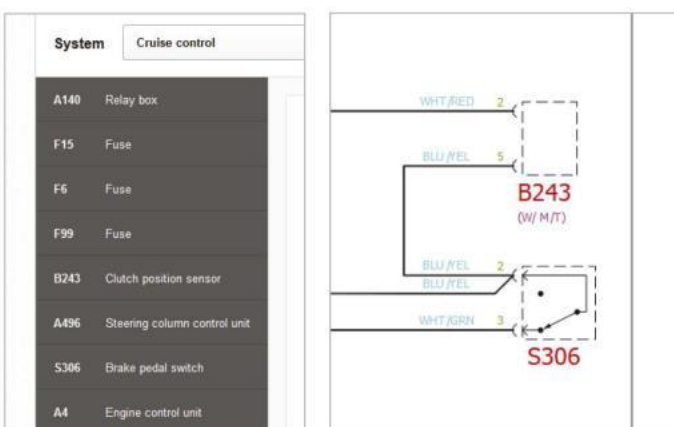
System Cruise control

| | |
|---|---|
| A140 | Relay box |
| F15 | Fuse |
| F6 | Fuse |
| F99 | Fuse |
| B243 | Clutch position sensor |
| A496 | Steering column control unit |
| S306 | Brake pedal switch |
| A4 | Engine control unit |

WHT/RED 2
BLU/YEL 5
B243
(W/ M/T)
BLU/YEL 2
BLU/YEL
WHT/GRN 3
S306